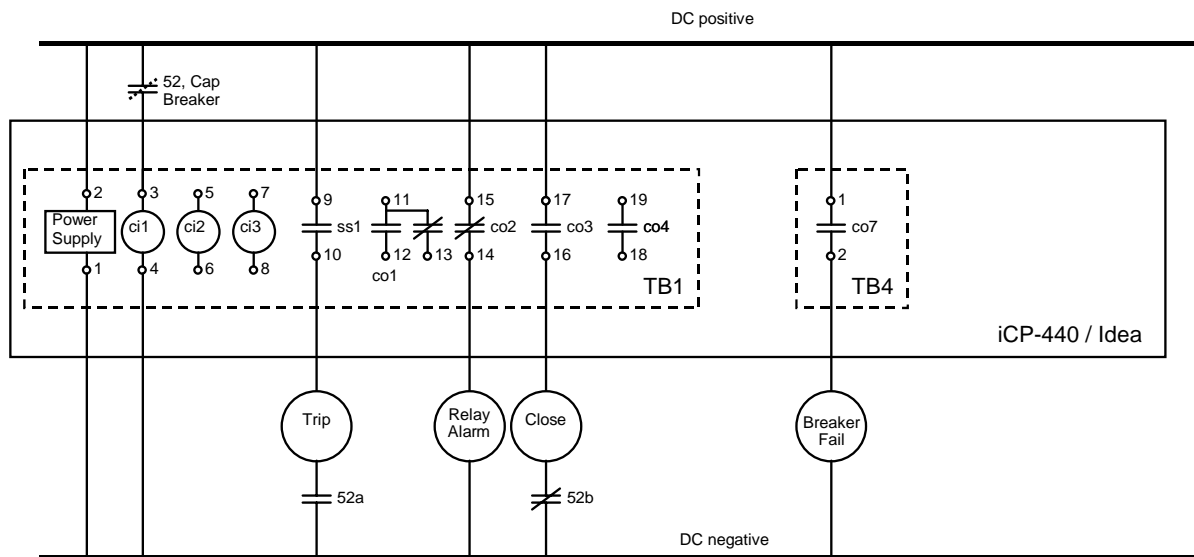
DC positive

52, Cap Breaker

2
Power Supply
1

3
ci1
4

5
ci2
6

7
ci3
8

9
ss1
10

11
12
13
co1

15
co2
14

17
co3
16

19
co4
18

TB1

1
co7
2

TB4

iCP-440 / Idea

Trip

Relay Alarm

Close

Breaker Fail

52a

52b

DC negative